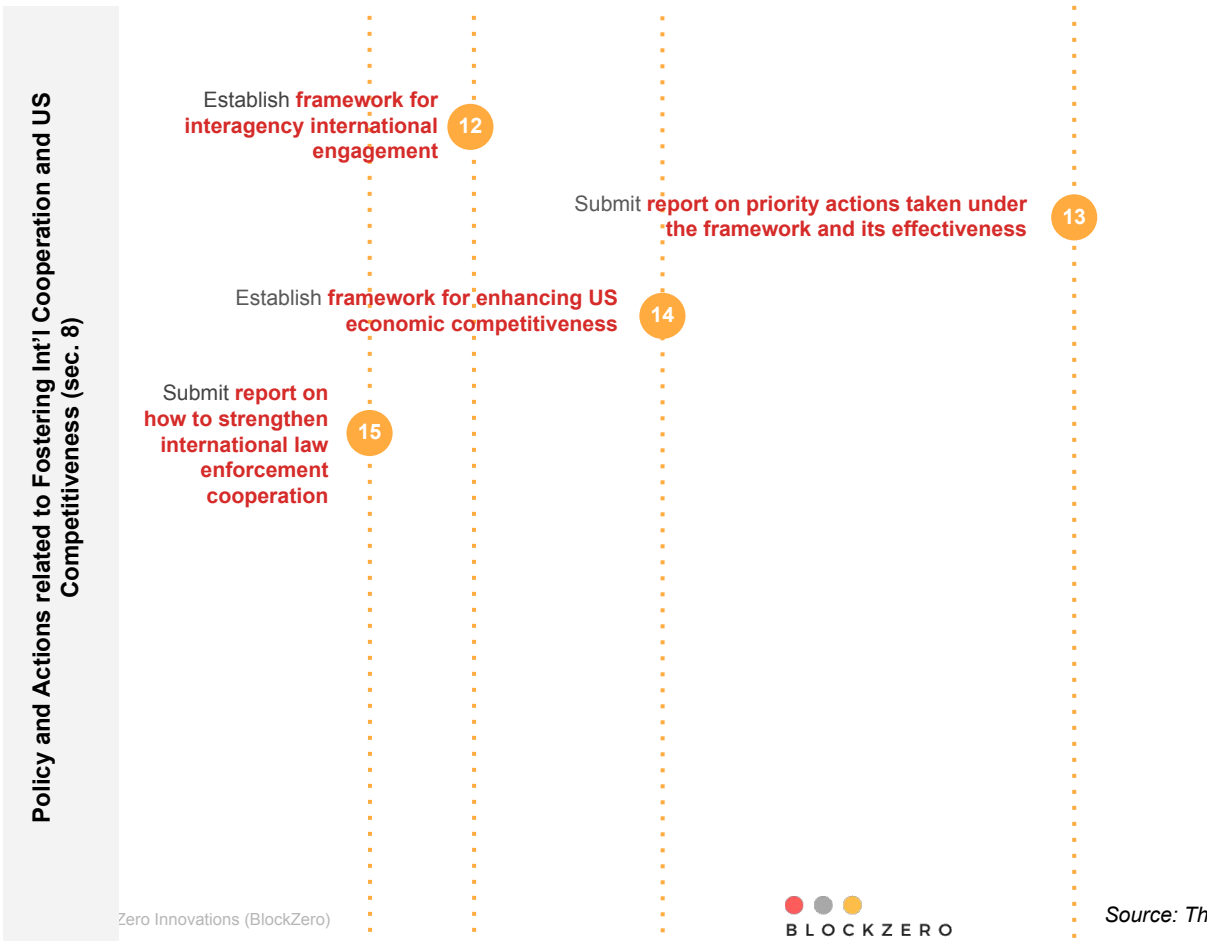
Policy and Actions related to Fostering Int'l Cooperation and US Competitiveness (sec. 8)

Establish framework for interagency international engagement
12

Submit report on priority actions taken under the framework and its effectiveness
13

Establish framework for enhancing US economic competitiveness
14

Submit report on how to strengthen international law enforcement cooperation
15

Zero Innovations (BlockZero)

BLOCKZERO

Source: Th